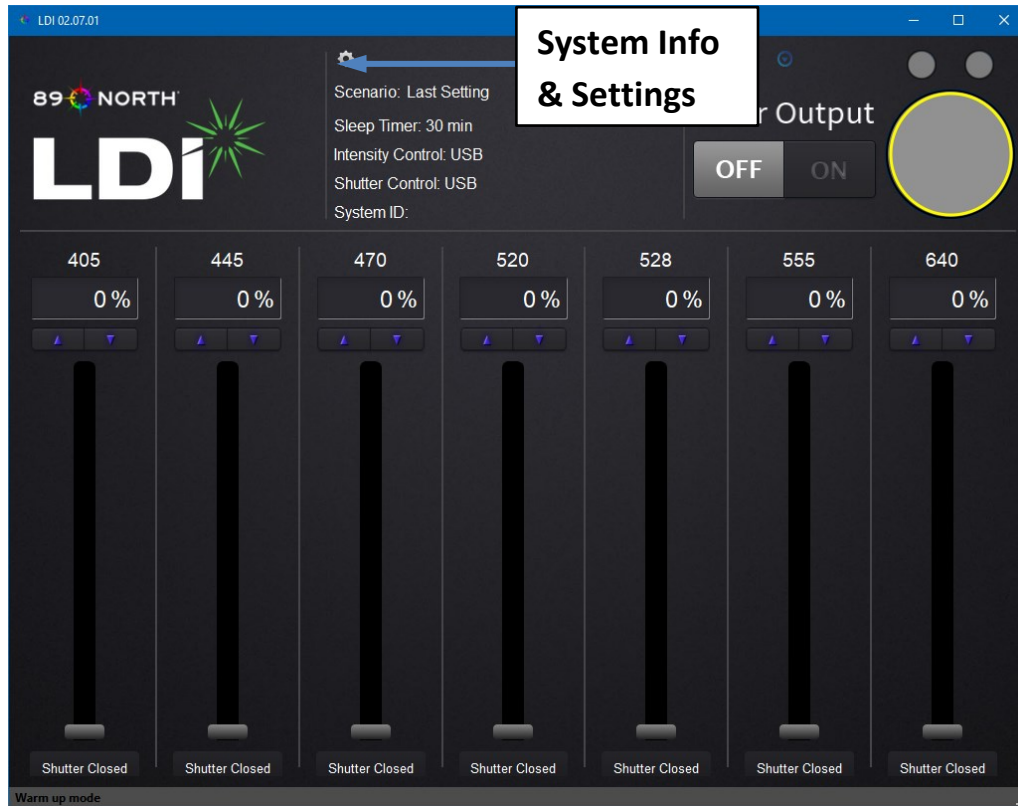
LDI 02.07.01

89 NORTH
LDI

Scenario: Last Setting
Sleep Timer: 30 min
Intensity Control: USB
Shutter Control: USB
System ID:

System Info
& Settings

r Output
OFF ON

405
0 %
Shutter Closed

445
0 %
Shutter Closed

470
0 %
Shutter Closed

520
0 %
Shutter Closed

528
0 %
Shutter Closed

555
0 %
Shutter Closed

640
0 %
Shutter Closed

Warm up mode